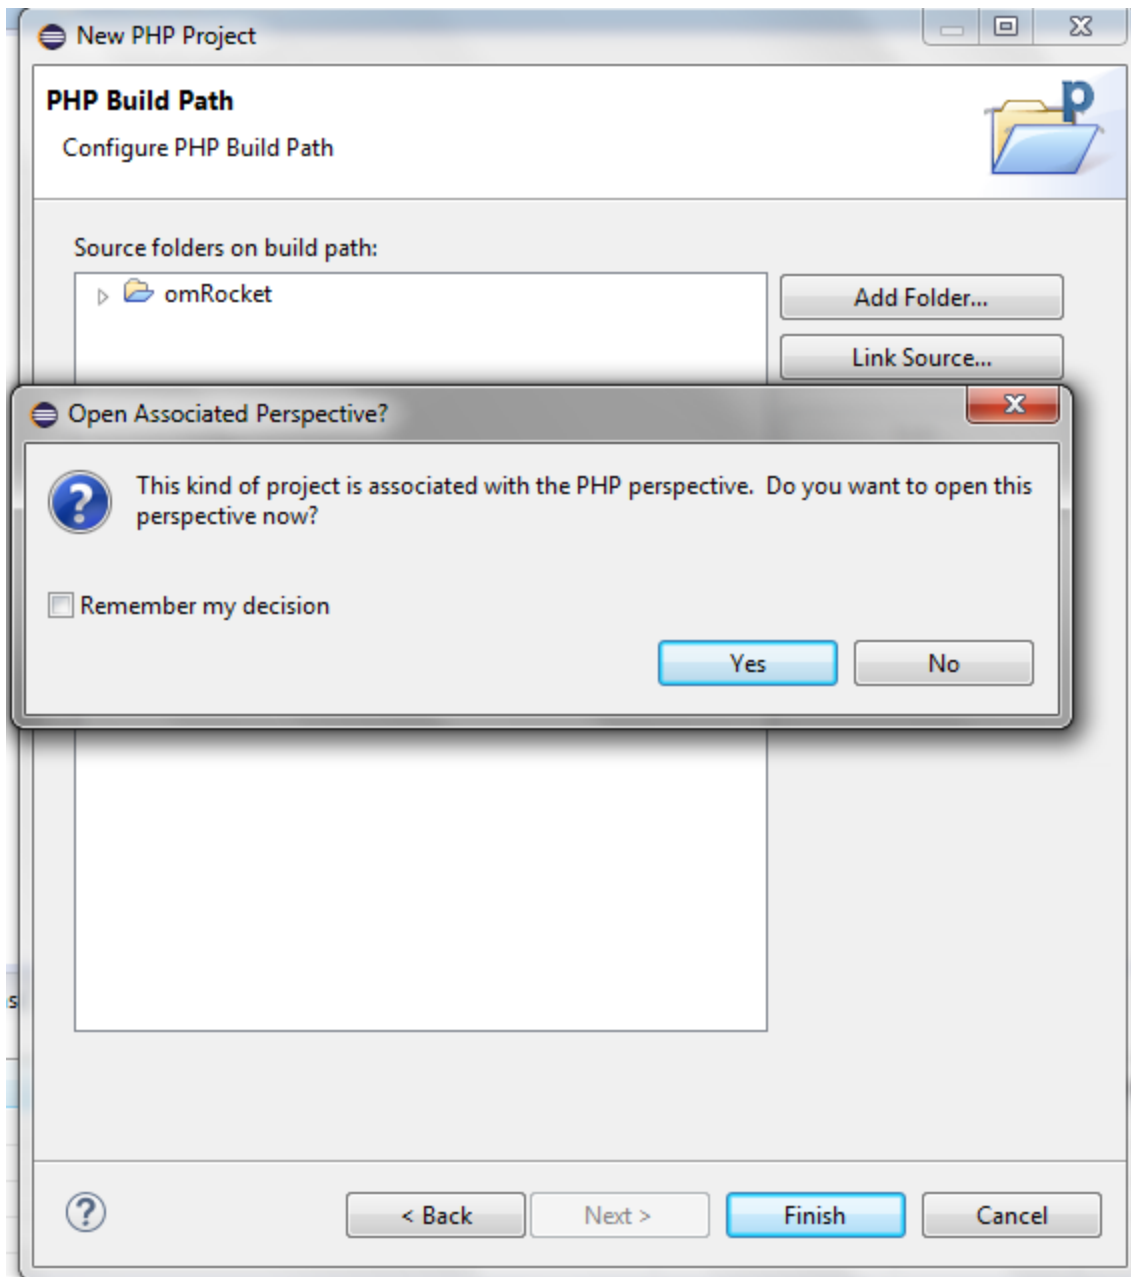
New PHP Project

PHP Build Path

Configure PHP Build Path

Source folders on build path:

omRocket

Add Folder...

Link Source...

Open Associated Perspective?

This kind of project is associated with the PHP perspective. Do you want to open this perspective now?

Remember my decision

Yes

No

< Back

Next >

Finish

Cancel